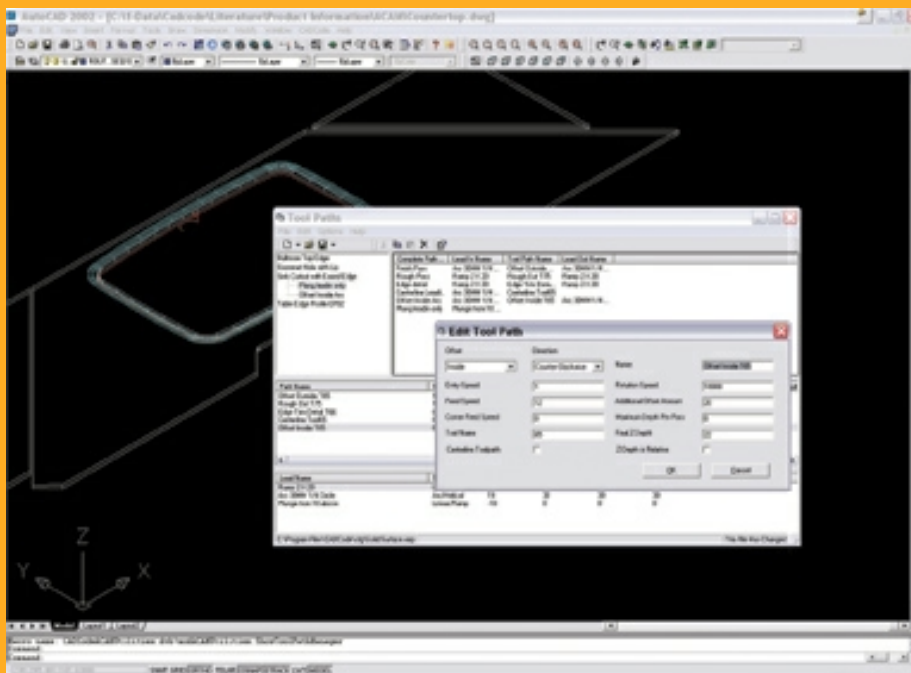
AutoCAD 2002 - [C:\1-Data\Cadcode\Literature\Product Information\ACAD\Countertop.dwg]

Tool Paths

Edit Tool Paths

Offset

Inside

Direction

Counter Clockwise

Name

Offset Inside 188

Entry Speed

Rotation Speed

Feed Speed

Additional Offset Amount

Corner Feed Speed

Maximum Depth Per Pass

Tool Name

Final Z Depth

Centerline Toolpath

ZDepth is Relative

OK

Cancel

Z

Y

X

Model

Layout1

Layout2

Command:

Command: